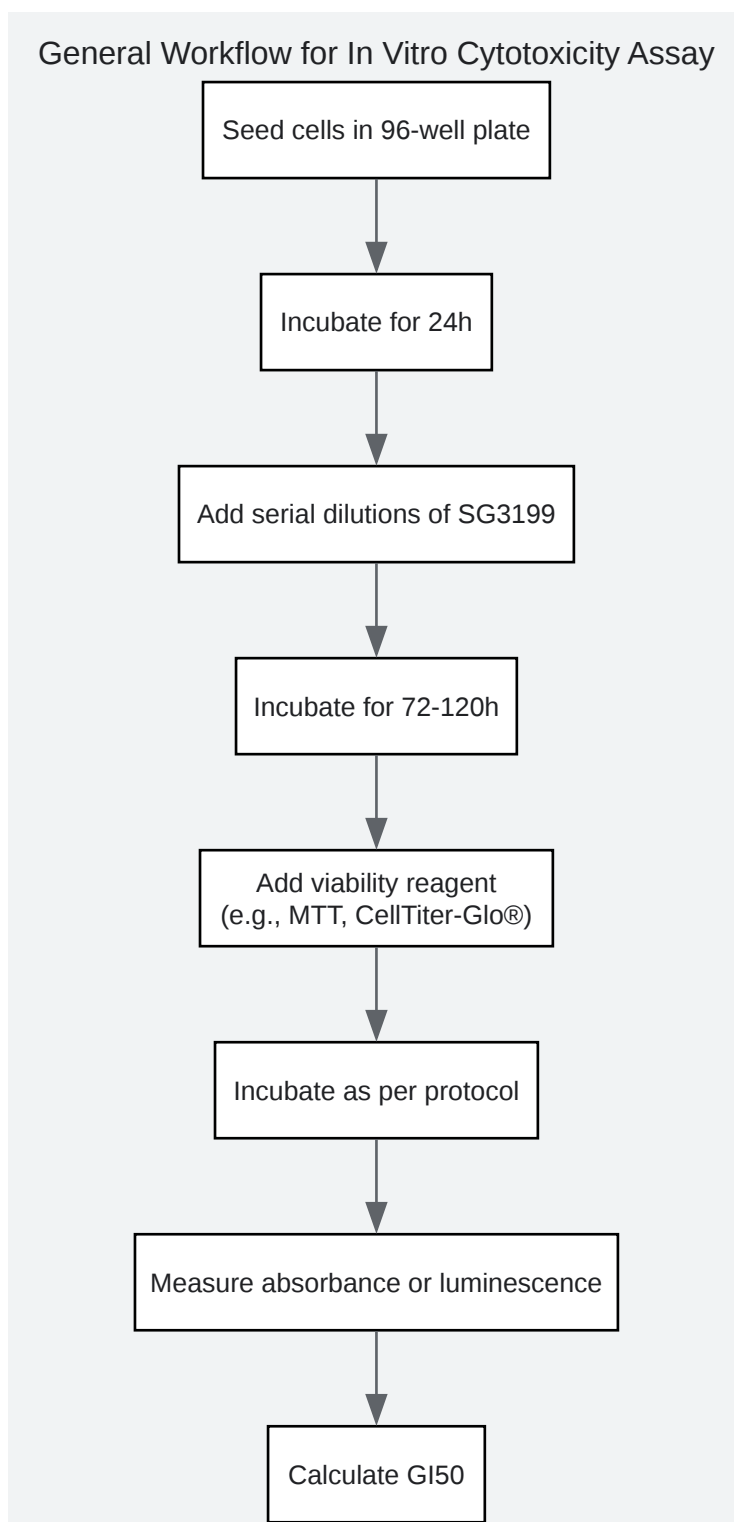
General Workflow for In Vitro Cytotoxicity Assay

Seed cells in 96-well plate

Incubate for 24h

Add serial dilutions of SG3199

Incubate for 72-120h

Add viability reagent (e.g., MTT, CellTiter-Glo®)

Incubate as per protocol

Measure absorbance or luminescence

Calculate GI50